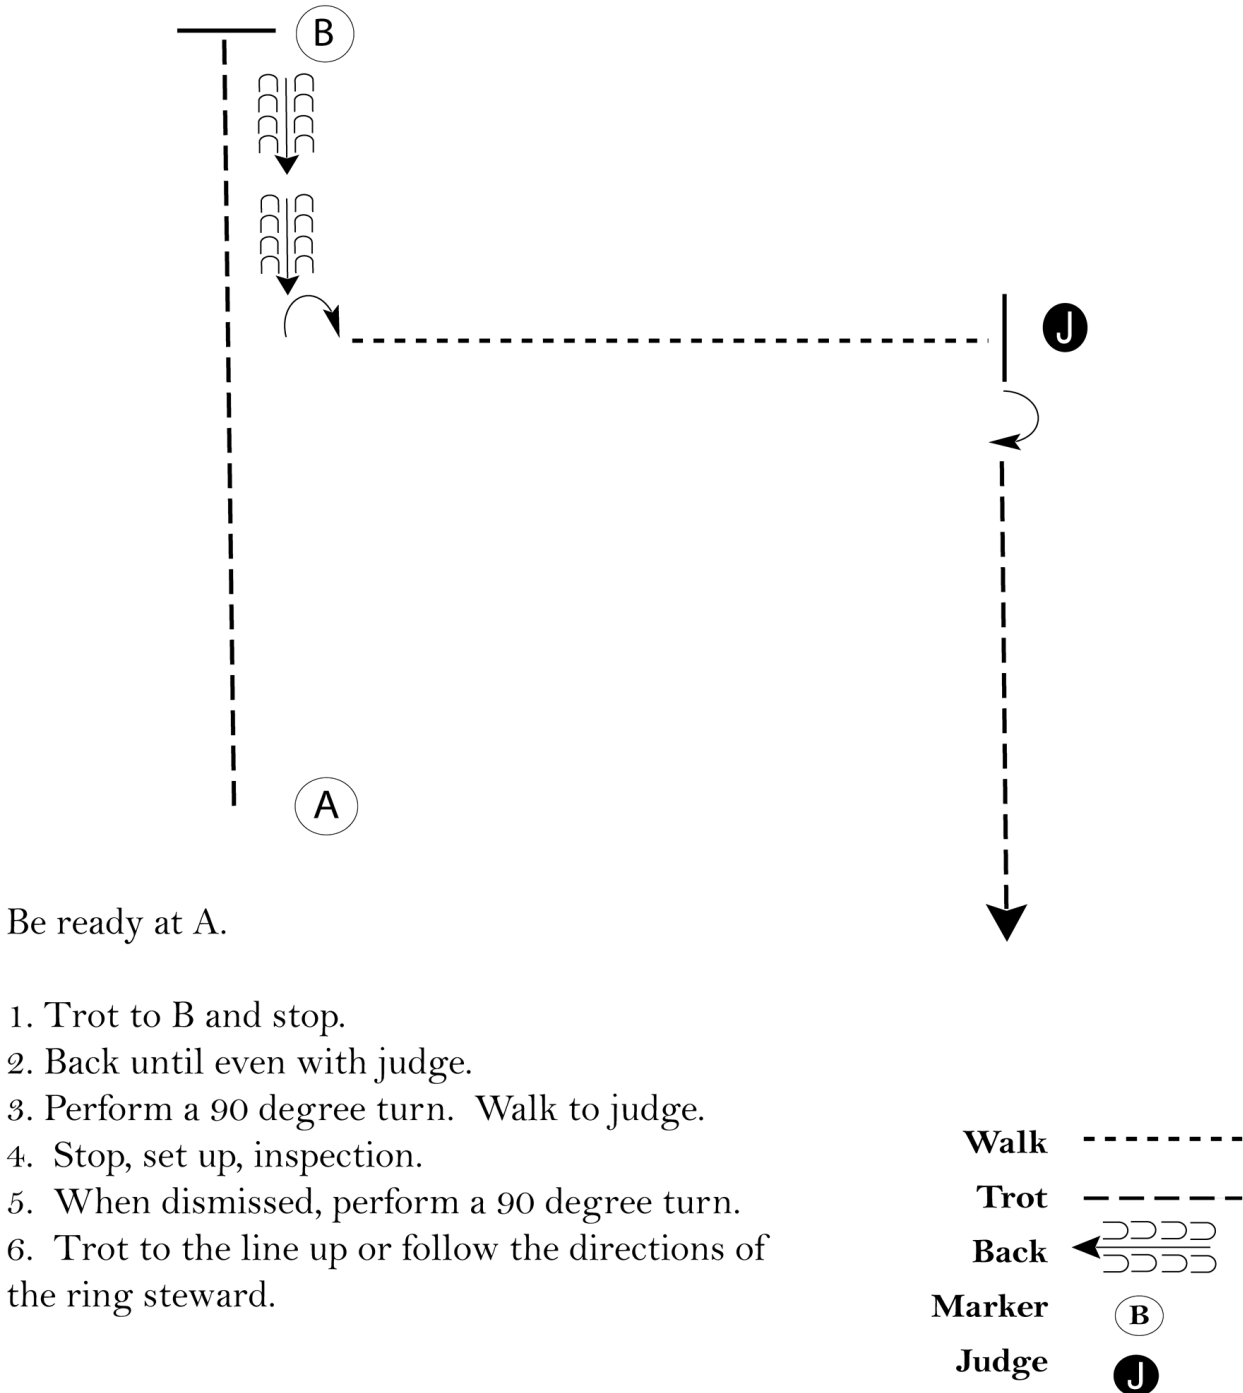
B

J

A

Be ready at A.

1. Trot to B and stop.
2. Back until even with judge.
3. Perform a 90 degree turn. Walk to judge.
4. Stop, set up, inspection.
5. When dismissed, perform a 90 degree turn.
6. Trot to the line up or follow the directions of the ring steward.

Walk
Trot
Back
Marker B
Judge J